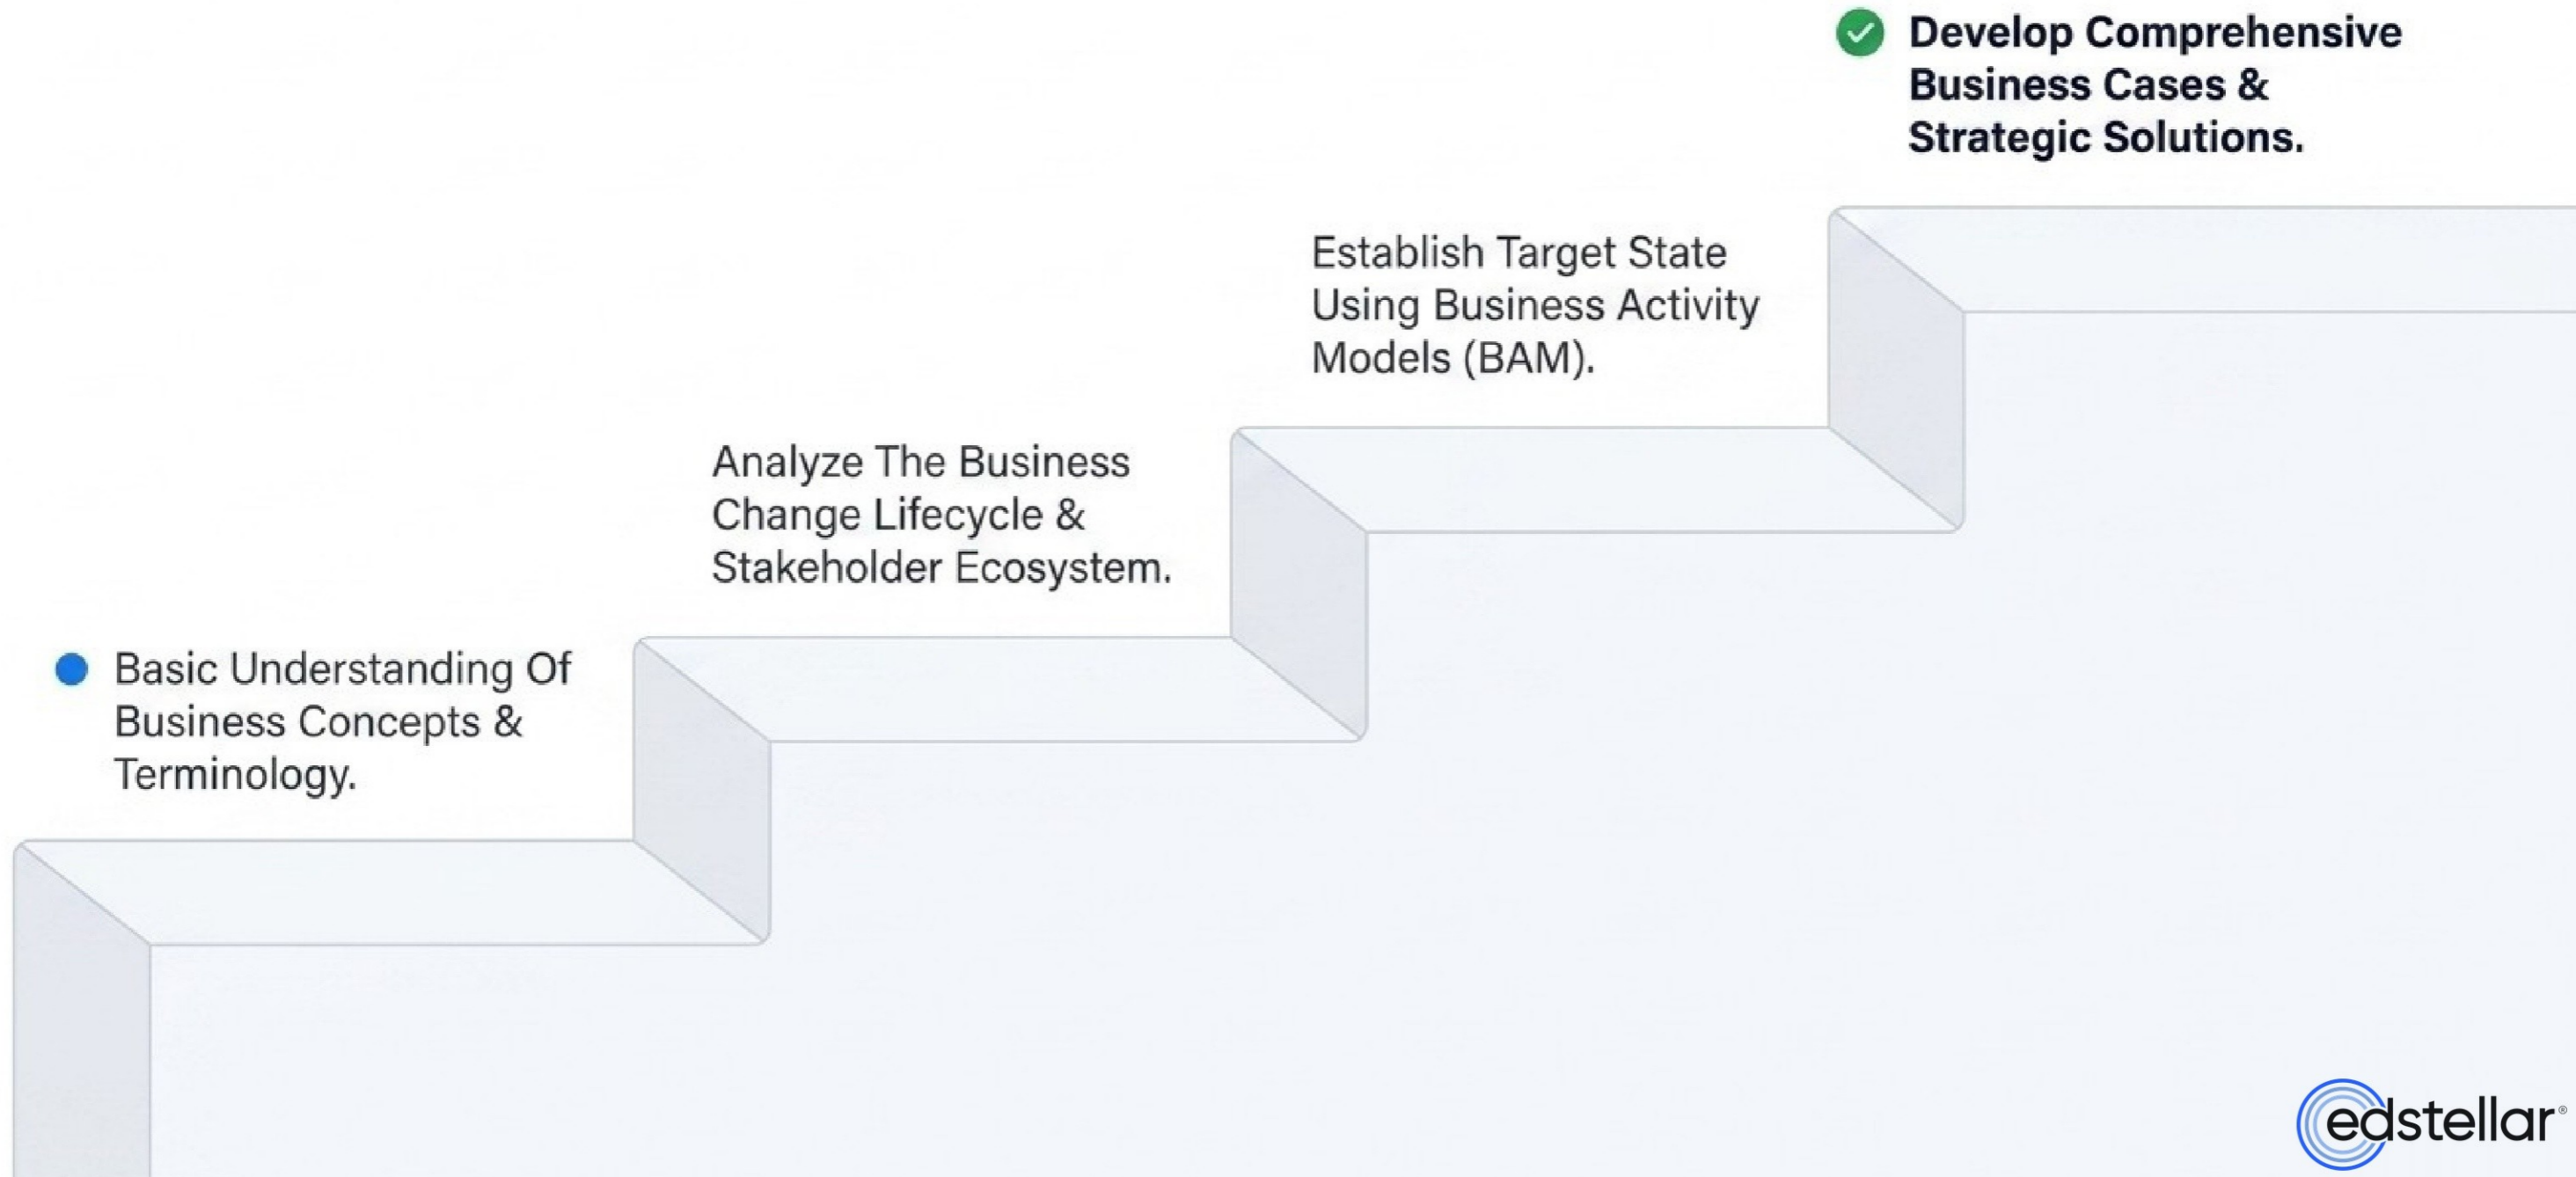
Basic Understanding Of Business Concepts & Terminology.

Analyze The Business Change Lifecycle & Stakeholder Ecosystem.

Establish Target State Using Business Activity Models (BAM).

Develop Comprehensive Business Cases & Strategic Solutions.

edstellar